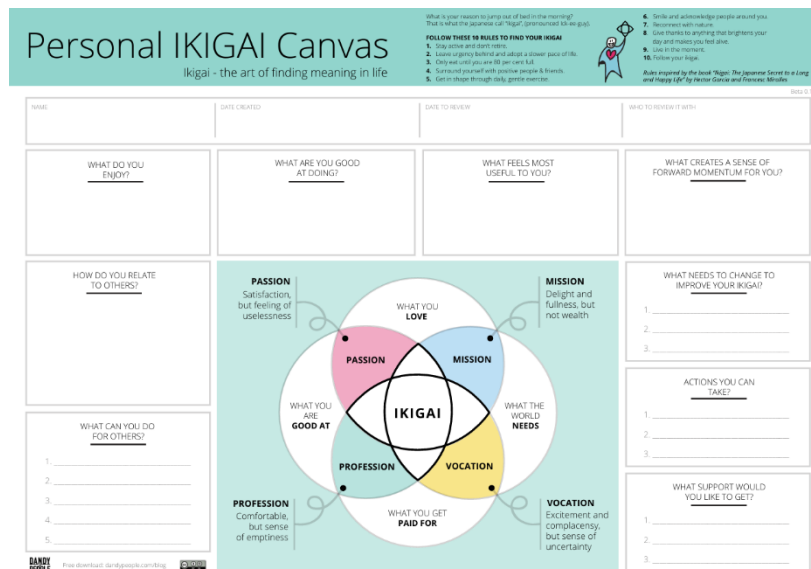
Personal IKIGAI Canvas

Ikigai - the art of finding meaning in life

What is your reason to jump out of bed in the morning? That is what the Japanese call "ikigai" (pronounced ick-ee-guy).

FOLLOW THESE 10 RULES TO FIND YOUR IKIGAI
1. Stay active and don't retire.
2. Leave urgency behind and adopt a slower pace of life.
3. Only eat until you are 80 per cent full.
4. Surround yourself with positive people & friends.
5. Get in shape through daily, gentle exercise.
6. Smile and acknowledge people around you.
7. Reconnect with nature.
8. Give thanks to anything that brightens your day and makes you feel alive.
9. Live in the moment.
10. Follow your ikigai.

Rules inspired by the book "Ikigai: The Japanese Secret to a Long and Happy Life" by Hector Garcia and Francesc Miralles

Beta 0.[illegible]

NAME | DATE CREATED | DATE TO REVIEW | WHO TO REVIEW IT WITH

WHAT DO YOU ENJOY?

WHAT ARE YOU GOOD AT DOING?

WHAT FEELS MOST USEFUL TO YOU?

WHAT CREATES A SENSE OF FORWARD MOMENTUM FOR YOU?

HOW DO YOU RELATE TO OTHERS?

PASSION
Satisfaction, but feeling of uselessness

MISSION
Delight and fullness, but not wealth

WHAT YOU LOVE

PASSION

MISSION

WHAT YOU ARE GOOD AT

IKIGAI

WHAT THE WORLD NEEDS

PROFESSION

VOCATION

WHAT YOU GET PAID FOR

PROFESSION
Comfortable, but sense of emptiness

VOCATION
Excitement and complacency, but sense of uncertainty

WHAT NEEDS TO CHANGE TO IMPROVE YOUR IKIGAI?
1.
2.
3.

ACTIONS YOU CAN TAKE?
1.
2.
3.

WHAT CAN YOU DO FOR OTHERS?
1.
2.
3.
4.
5.

WHAT SUPPORT WOULD YOU LIKE TO GET?
1.
2.
3.

DANDY PEOPLE

Free download: dandypeople.com/blog